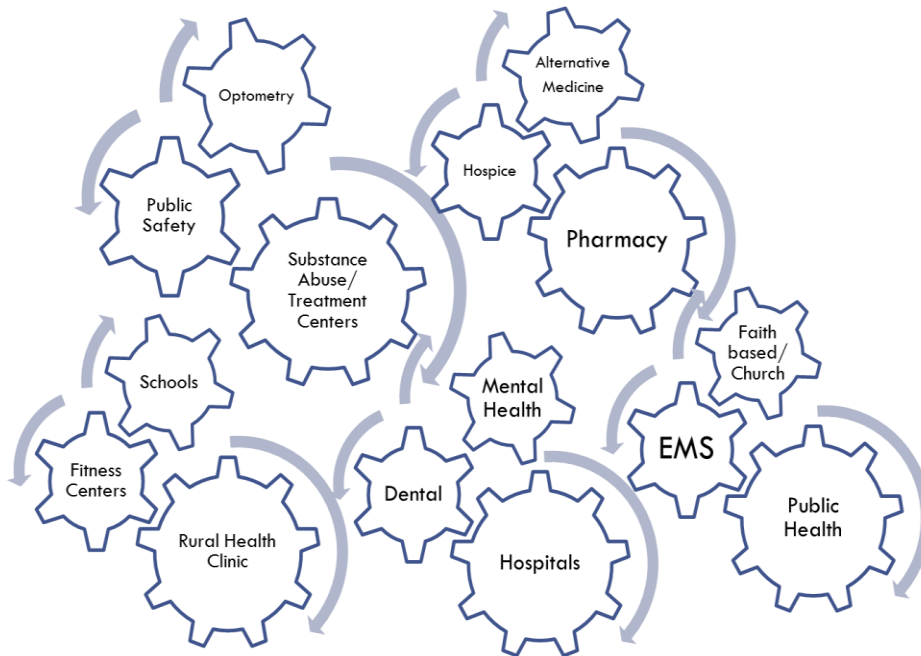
Optometry

Alternative Medicine

Hospice

Public Safety

Pharmacy

Substance Abuse/ Treatment Centers

Faith based/ Church

Schools

Mental Health

EMS

Fitness Centers

Dental

Rural Health Clinic

Public Health

Hospitals